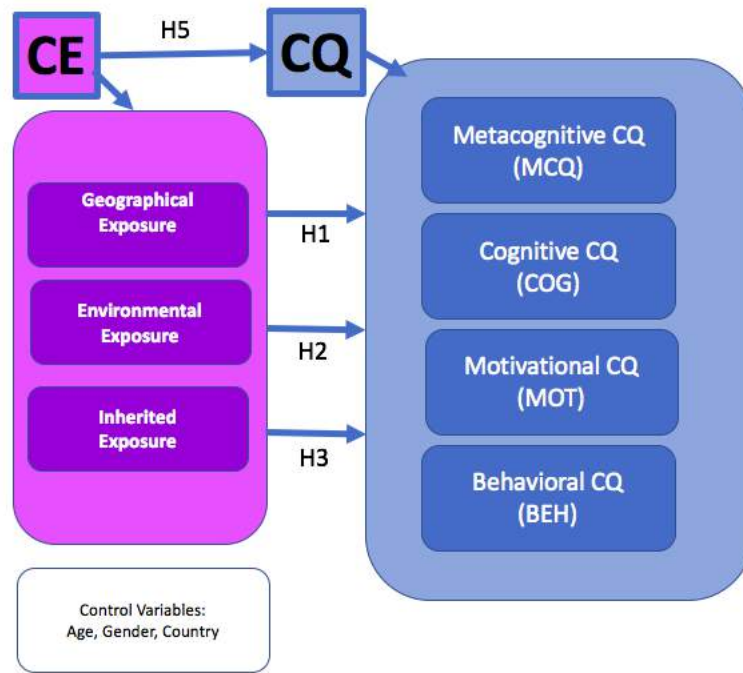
CE

H5

CQ

Geographical Exposure

Environmental Exposure

Inherited Exposure

H1

H2

H3

Metacognitive CQ (MCQ)

Cognitive CQ (COG)

Motivational CQ (MOT)

Behavioral CQ (BEH)

Control Variables: Age, Gender, Country